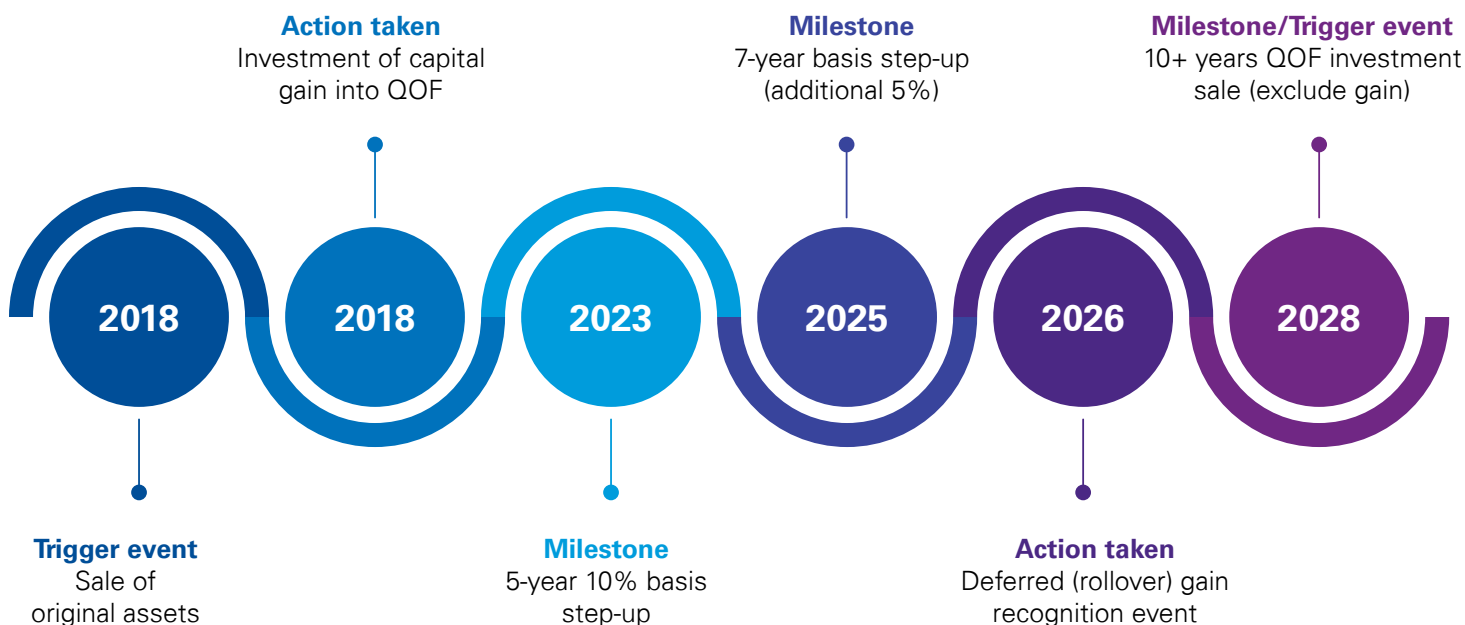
Action taken
Investment of capital gain into QOF

Milestone
7-year basis step-up (additional 5%)

Milestone/Trigger event
10+ years QOF investment sale (exclude gain)

2018

2018

2023

2025

2026

2028

Trigger event
Sale of original assets

Milestone
5-year 10% basis step-up

Action taken
Deferred (rollover) gain recognition event